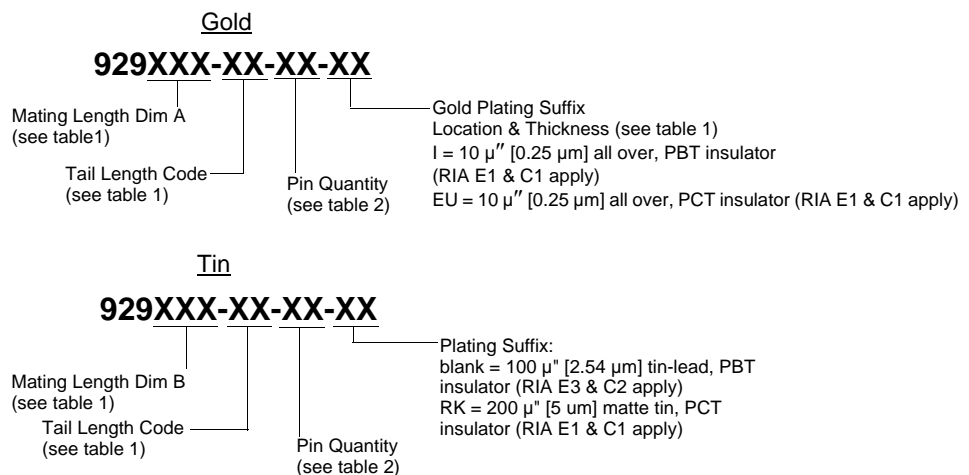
Gold

929XXX-XX-XX-XX

Mating Length Dim A (see table1)

Tail Length Code (see table 1)

Pin Quantity (see table 2)

Gold Plating Suffix
Location & Thickness (see table 1)
I = 10 μ″ [0.25 μm] all over, PBT insulator (RIA E1 & C1 apply)
EU = 10 μ″ [0.25 μm] all over, PCT insulator (RIA E1 & C1 apply)

Tin

929XXX-XX-XX-XX

Mating Length Dim B (see table 1)

Tail Length Code (see table 1)

Pin Quantity (see table 2)

Plating Suffix:
blank = 100 μ" [2.54 μm] tin-lead, PBT insulator (RIA E3 & C2 apply)
RK = 200 μ" [5 um] matte tin, PCT insulator (RIA E1 & C1 apply)